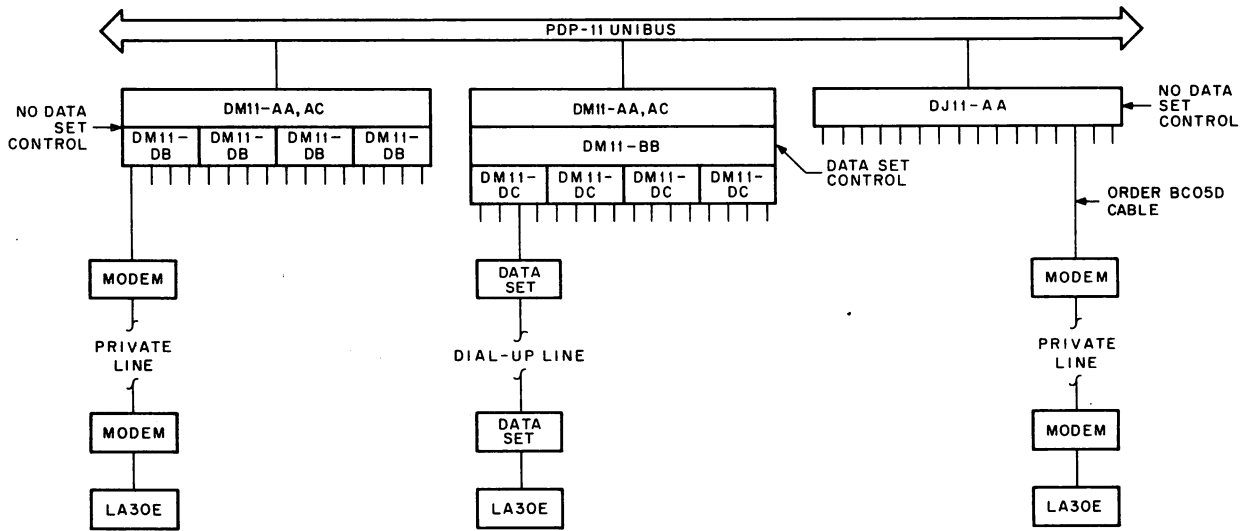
PDP-11 UNIBUS

NO DATA SET CONTROL

DM11-AA, AC

DM11-DB

DM11-DB

DM11-DB

DM11-DB

MODEM

PRIVATE LINE

MODEM

LA30E

DM11-AA, AC

DM11-BB

DATA SET CONTROL

DM11-DC

DM11-DC

DM11-DC

DM11-DC

DATA SET

DIAL-UP LINE

DATA SET

LA30E

DJ11-AA

NO DATA SET CONTROL

ORDER BC05D CABLE

MODEM

PRIVATE LINE

MODEM

LA30E